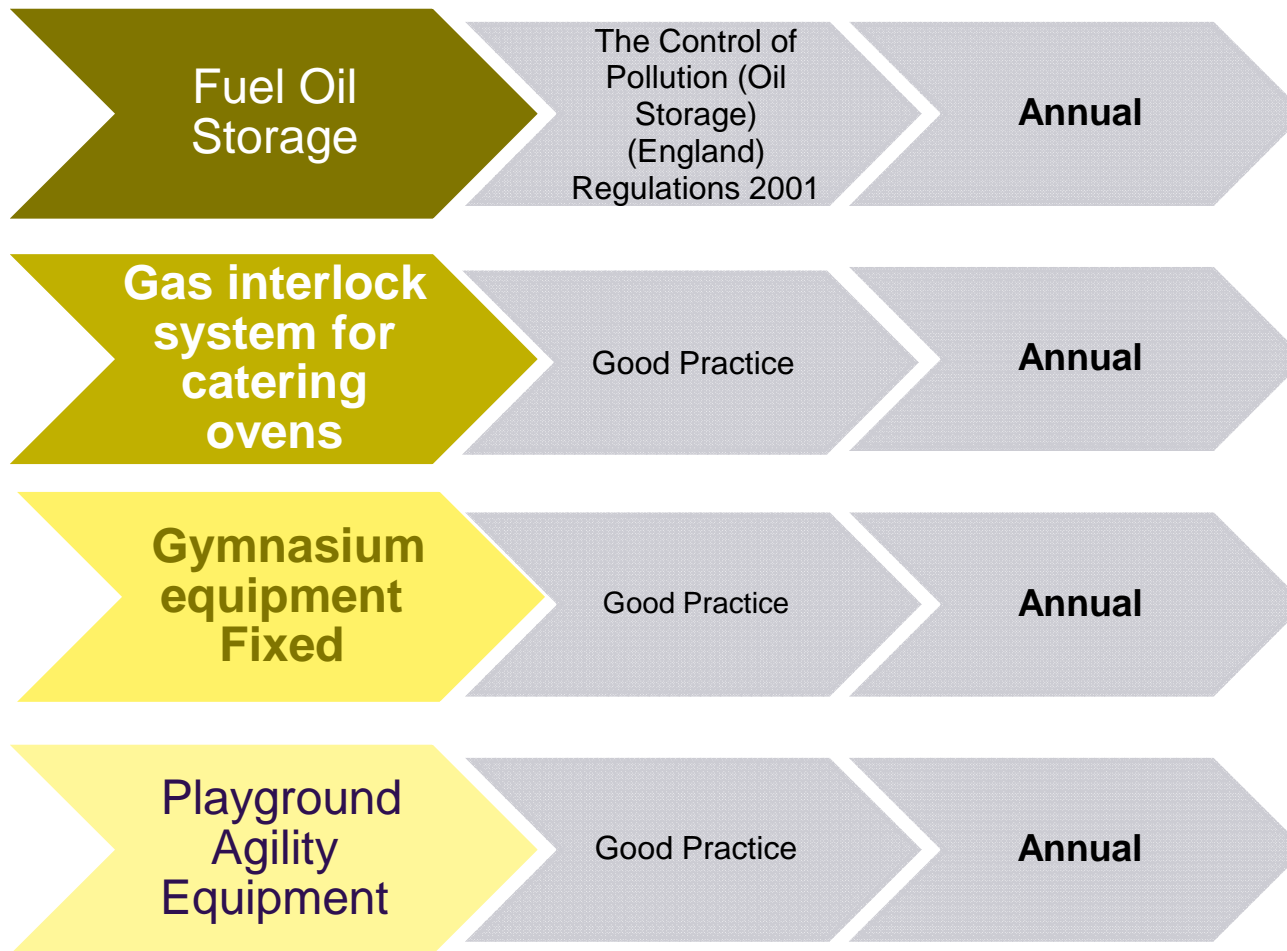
Fuel Oil Storage

The Control of Pollution (Oil Storage) (England) Regulations 2001

Annual

Gas interlock system for catering ovens

Good Practice

Annual

Gymnasium equipment Fixed

Good Practice

Annual

Playground Agility Equipment

Good Practice

Annual